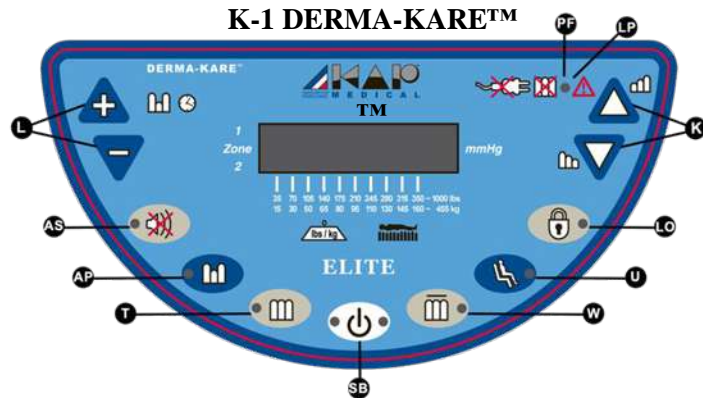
K-1 DERMA-KARE™

PF
LP

DERMA-KARE™

AKAP MEDICAL
™

L
K

1
Zone
2

mmHg

35 70 105 140 175 210 245 280 315 350 ~ 1000 lbs
15 30 50 65 80 95 110 130 145 160 ~ 455 kg

lbs / kg

AS
LO

ELITE

AP
U

T
W

SB